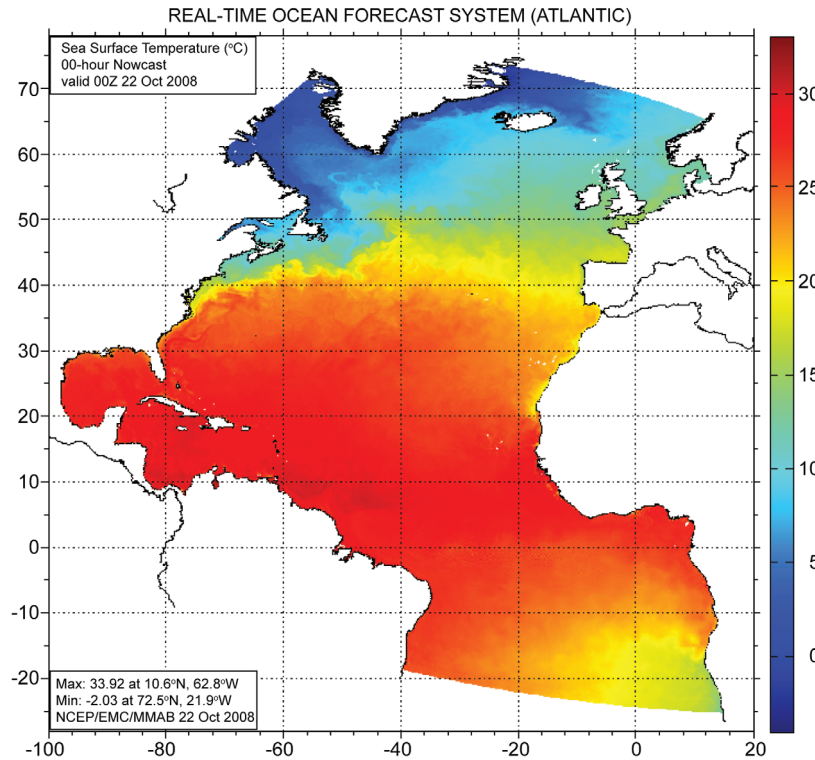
REAL-TIME OCEAN FORECAST SYSTEM (ATLANTIC)

Sea Surface Temperature (°C)
00-hour Nowcast
valid 00Z 22 Oct 2008

70
60
50
40
30
20
10
0
-10
-20

-100 -80 -60 -40 -20 0 20

30
25
20
15
10
5
0

Max: 33.92 at 10.6°N, 62.8°W
Min: -2.03 at 72.5°N, 21.9°W
NCEP/EMC/MMAB 22 Oct 2008